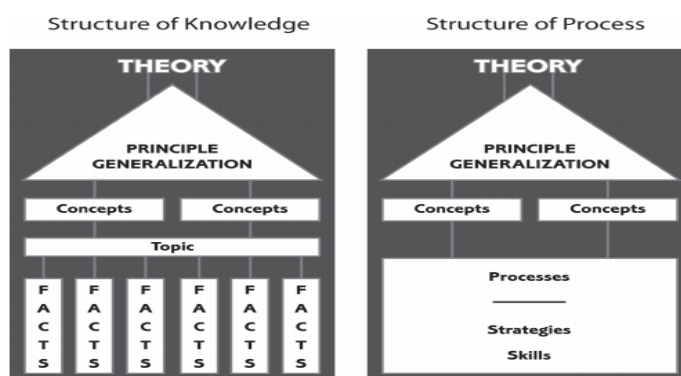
Structure of Knowledge

THEORY

PRINCIPLE GENERALIZATION

Concepts Concepts

Topic

FACTS FACTS FACTS FACTS FACTS FACTS

Structure of Process

THEORY

PRINCIPLE GENERALIZATION

Concepts Concepts

Processes

Strategies

Skills